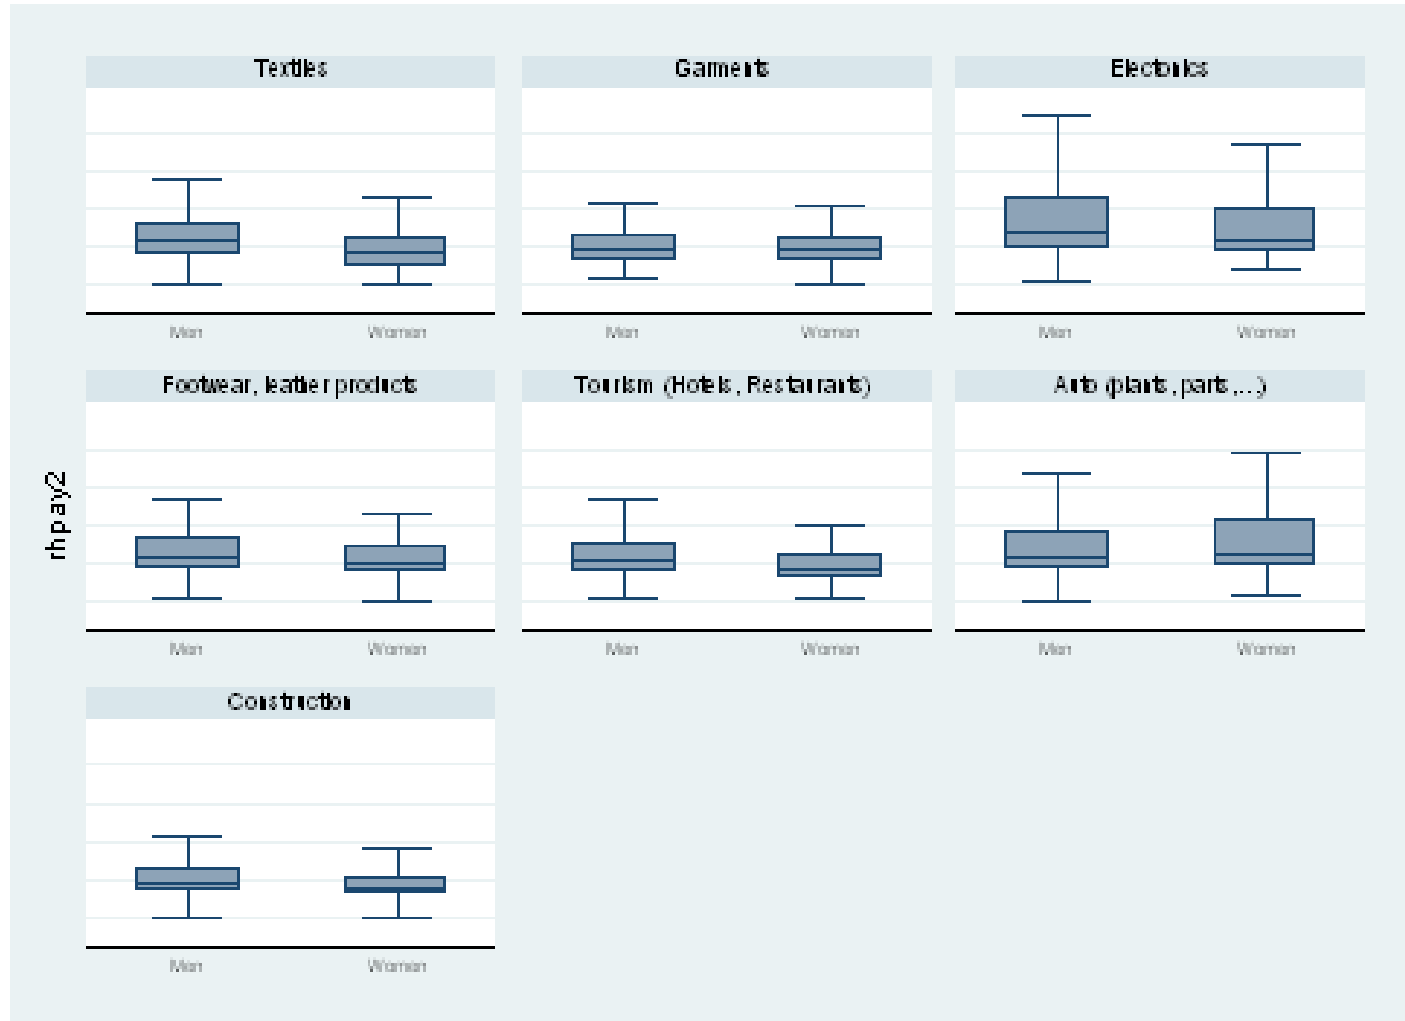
Textiles

Men Women

Garments

Men Women

Electonics

Men Women

Footwear, leather products

Men Women

Tourism (Hotels, Restaurants)

Men Women

Auto (plants, parts,...)

Men Women

Construction

Men Women

rhpay2